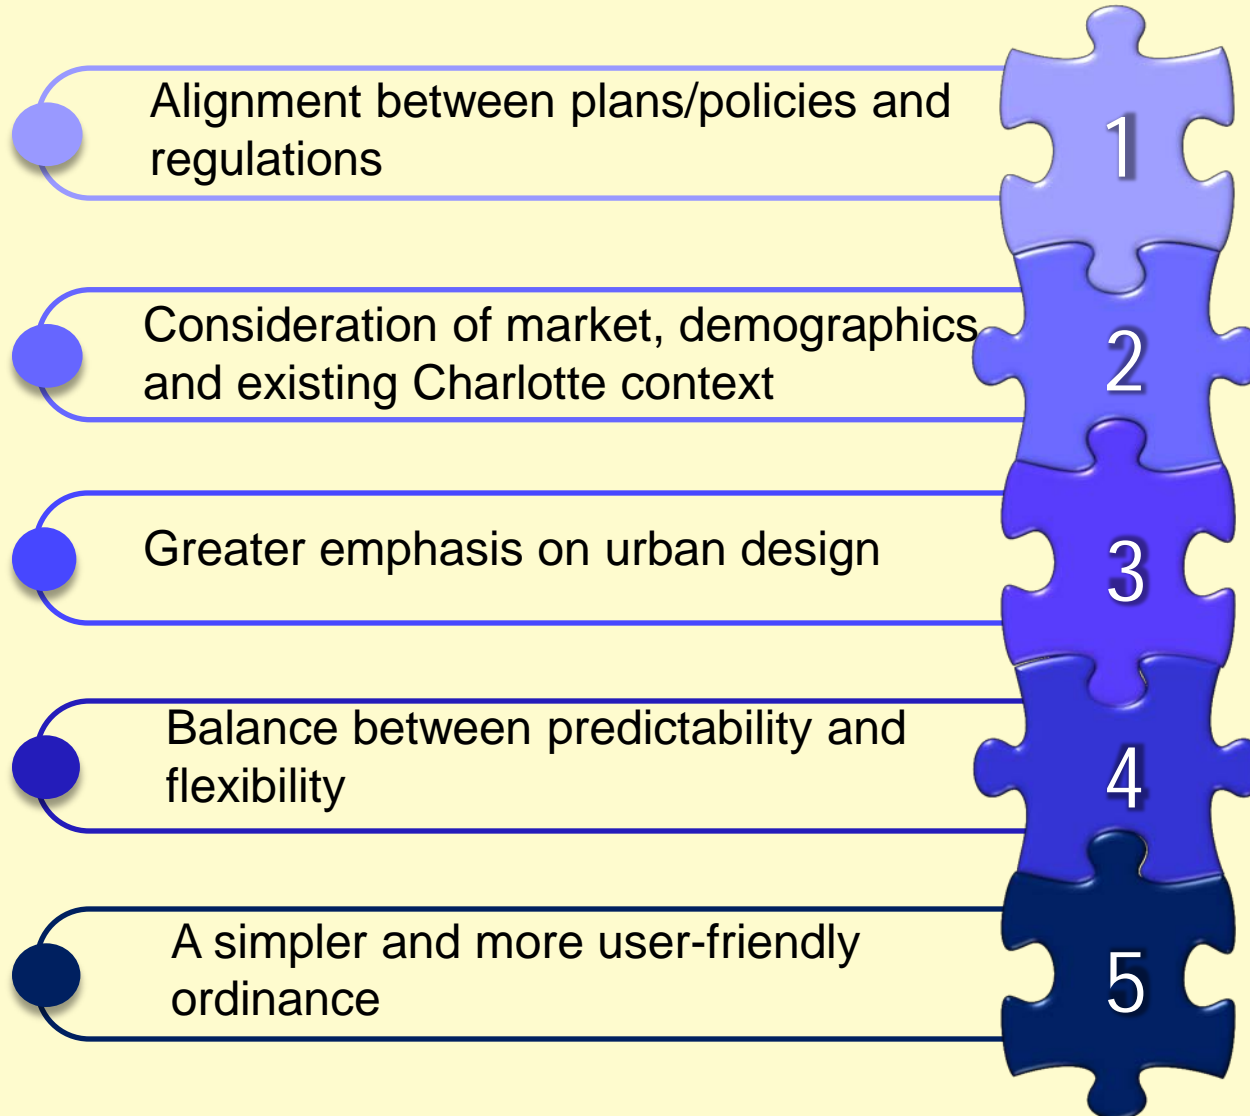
Alignment between plans/policies and regulations

1

Consideration of market, demographics and existing Charlotte context

2

Greater emphasis on urban design

3

Balance between predictability and flexibility

4

A simpler and more user-friendly ordinance

5